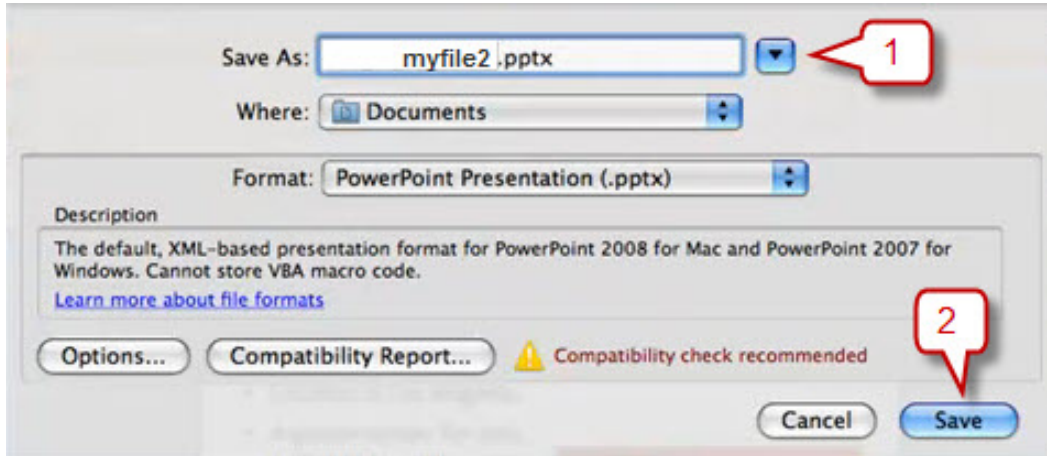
Save As: myfile2.pptx

1

Where: Documents

Format: PowerPoint Presentation (.pptx)

Description

The default, XML-based presentation format for PowerPoint 2008 for Mac and PowerPoint 2007 for Windows. Cannot store VBA macro code.

Learn more about file formats

2

Options...

Compatibility Report...

Compatibility check recommended

Cancel

Save